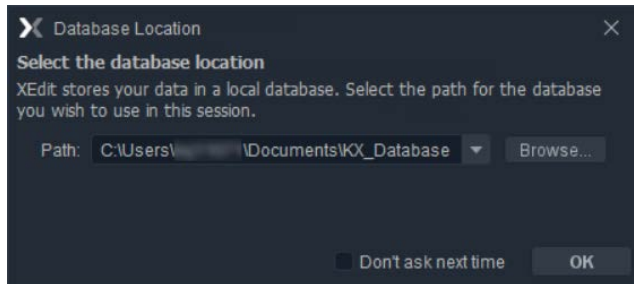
Database Location

×

Select the database location

XEdit stores your data in a local database. Select the path for the database you wish to use in this session.

Path: C:\Users\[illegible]\Documents\KX_Database

Browse...

Don't ask next time

OK